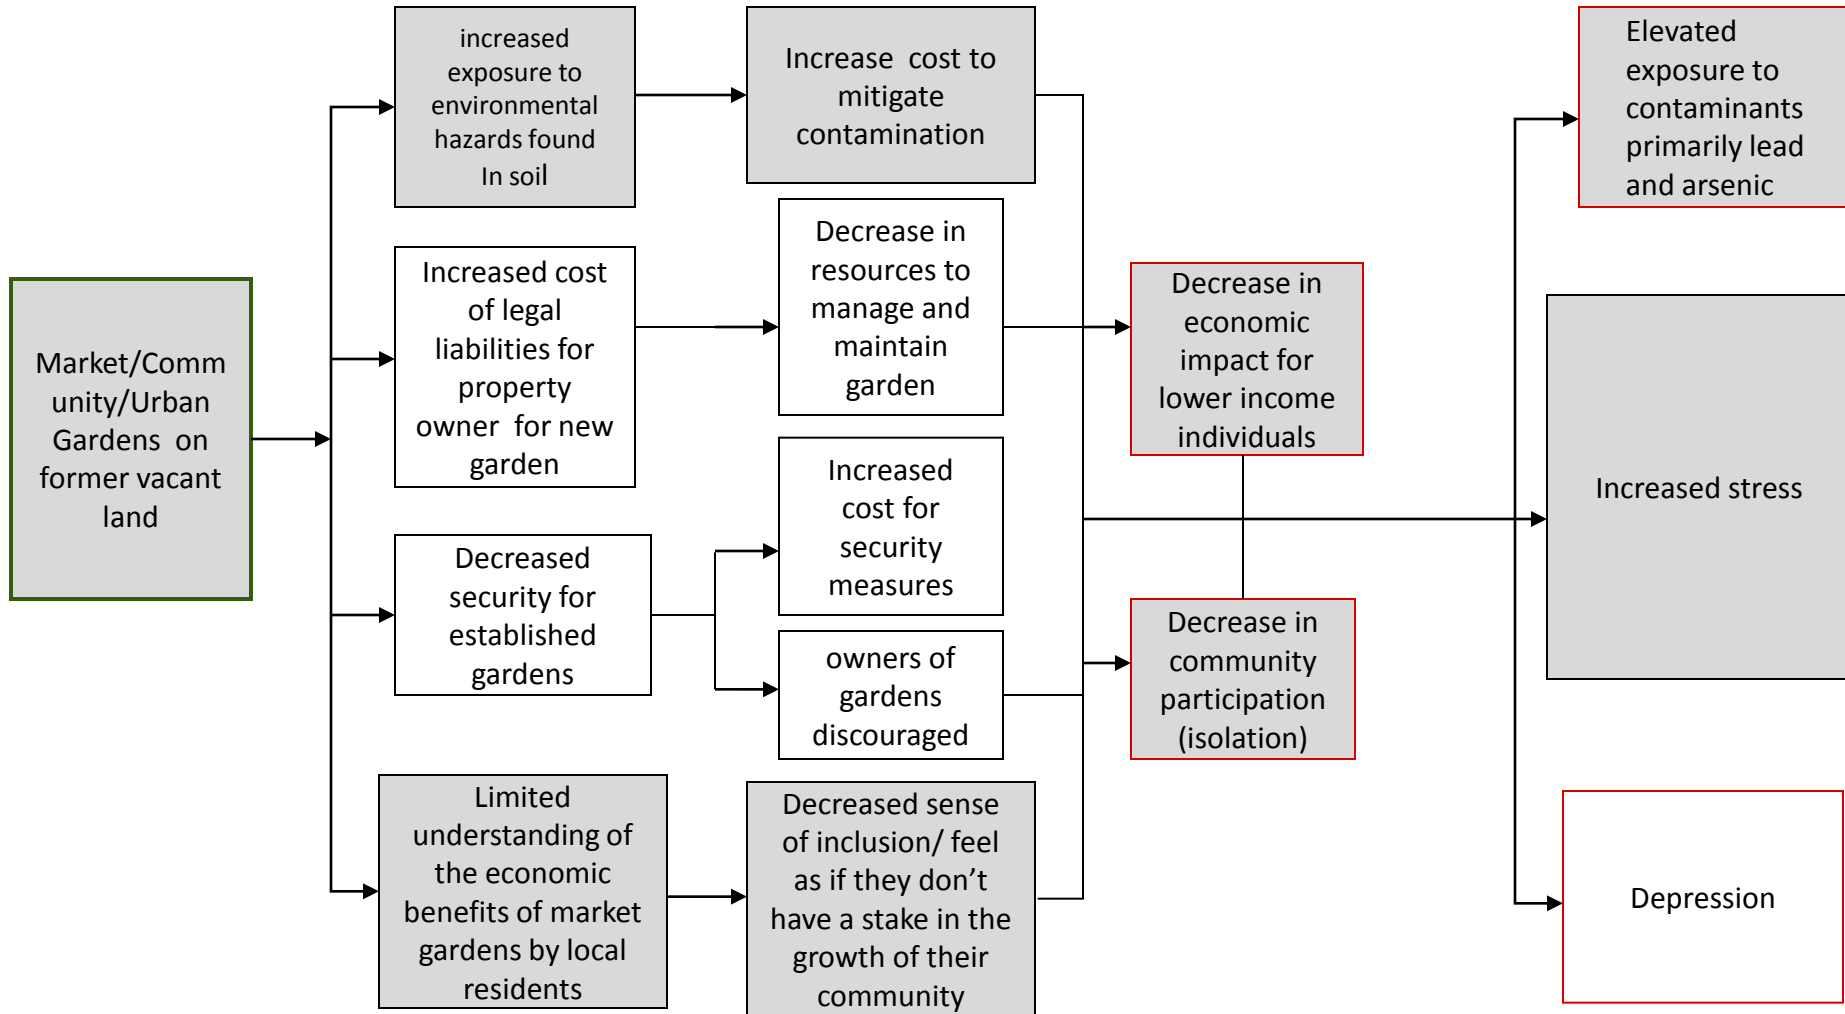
Market/Community/Urban Gardens on former vacant land

increased exposure to environmental hazards found In soil

Increase cost to mitigate contamination

Increased cost of legal liabilities for property owner for new garden

Decrease in resources to manage and maintain garden

Decreased security for established gardens

Increased cost for security measures

owners of gardens discouraged

Limited understanding of the economic benefits of market gardens by local residents

Decreased sense of inclusion/ feel as if they don't have a stake in the growth of their community

Decrease in economic impact for lower income individuals

Decrease in community participation (isolation)

Elevated exposure to contaminants primarily lead and arsenic

Increased stress

Depression